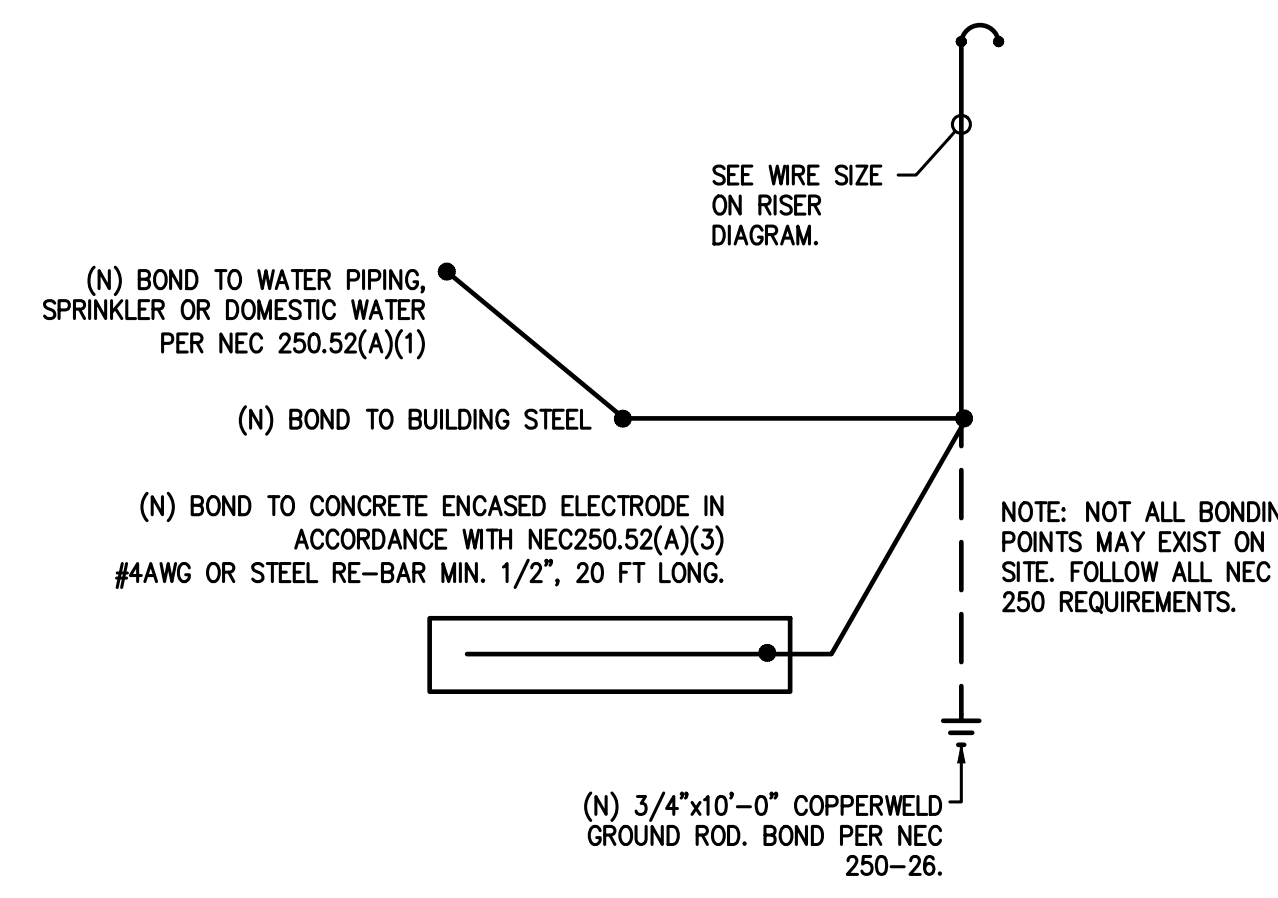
SEE WIRE SIZE ON RISER DIAGRAM.

(N) BOND TO WATER PIPING, SPRINKLER OR DOMESTIC WATER PER NEC 250.52(A)(1)

(N) BOND TO BUILDING STEEL

(N) BOND TO CONCRETE ENCASED ELECTRODE IN ACCORDANCE WITH NEC250.52(A)(3) #4AWG OR STEEL RE-BAR MIN. 1/2", 20 FT LONG.

NOTE: NOT ALL BONDIN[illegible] POINTS MAY EXIST ON SITE. FOLLOW ALL NEC 250 REQUIREMENTS.

(N) 3/4"x10'-0" COPPERWELD GROUND ROD. BOND PER NEC 250-26.